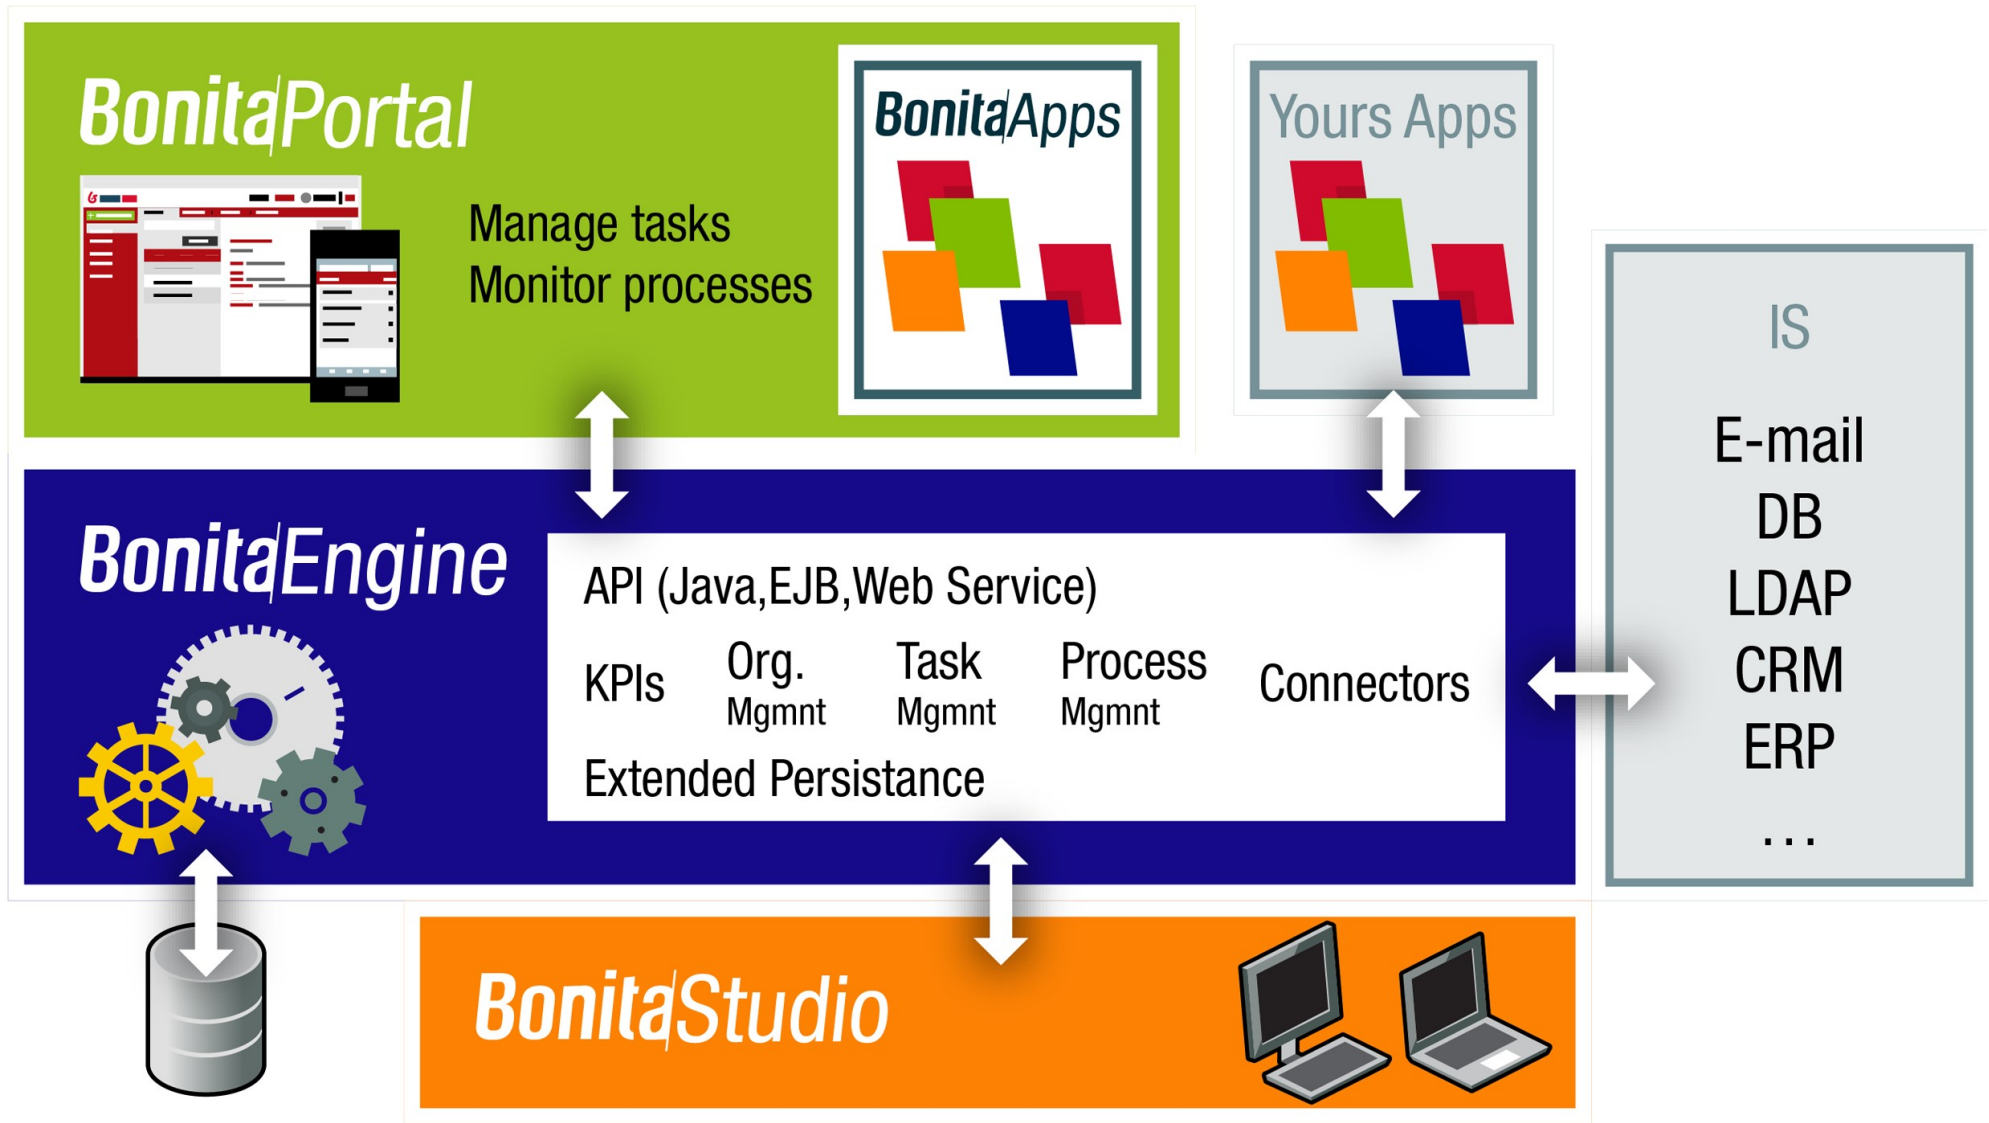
BonitaPortal

Manage tasks
Monitor processes

BonitaApps

Yours Apps

IS

E-mail
DB
LDAP
CRM
ERP
...

BonitaEngine

API (Java,EJB,Web Service)

KPIs

Org.
Mgmnt

Task
Mgmnt

Process
Mgmnt

Connectors

Extended Persistance

BonitaStudio